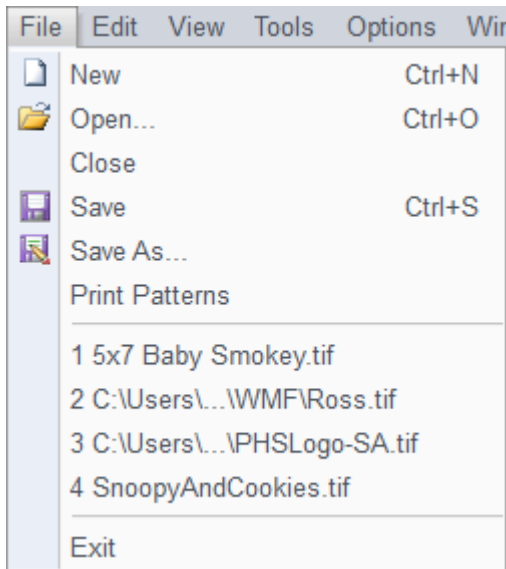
File Edit View Tools Options Wir

New Ctrl+N
Open... Ctrl+O
Close
Save Ctrl+S
Save As...
Print Patterns

1 5x7 Baby Smokey.tif
2 C:\Users\...\WMF\Ross.tif
3 C:\Users\...\PHSLogo-SA.tif
4 SnoopyAndCookies.tif

Exit